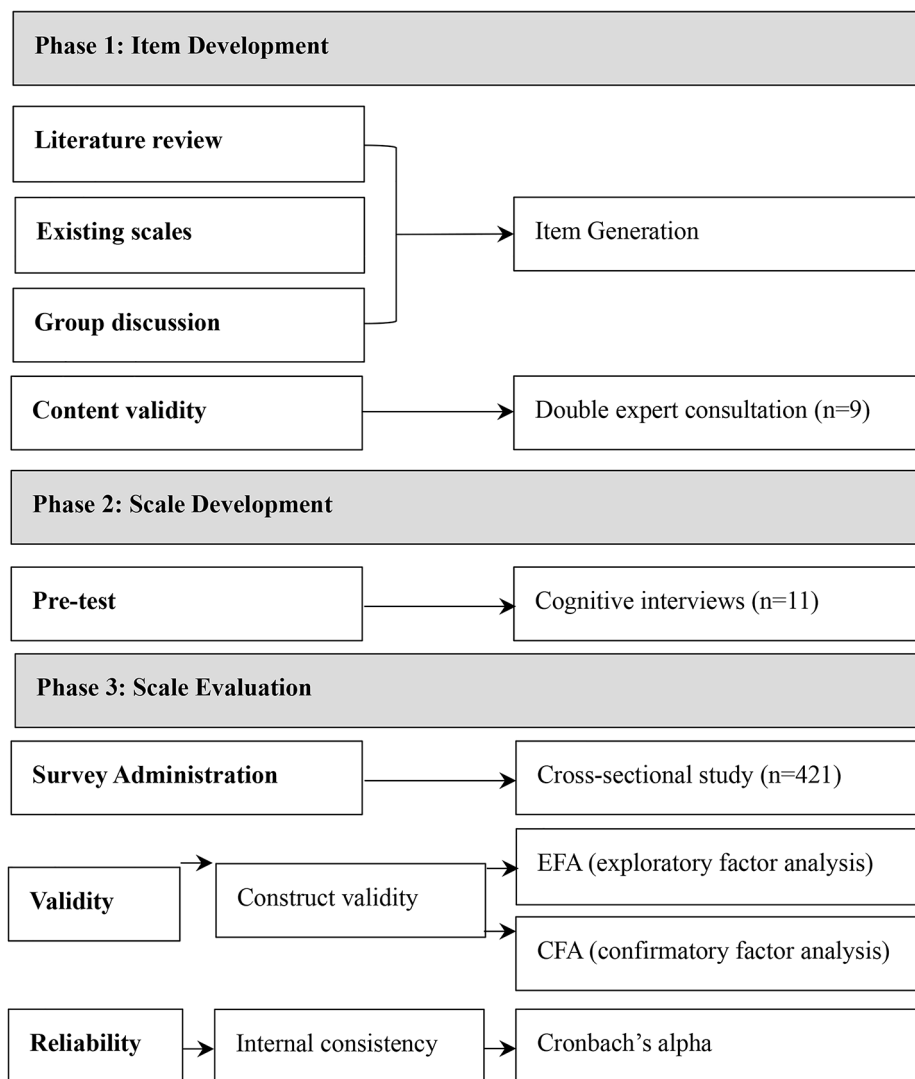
Phase 1: Item Development

Literature review

Existing scales

Group discussion

Item Generation

Content validity

Double expert consultation (n=9)

Phase 2: Scale Development

Pre-test

Cognitive interviews (n=11)

Phase 3: Scale Evaluation

Survey Administration

Cross-sectional study (n=421)

Validity

Construct validity

EFA (exploratory factor analysis)

CFA (confirmatory factor analysis)

Reliability

Internal consistency

Cronbach's alpha